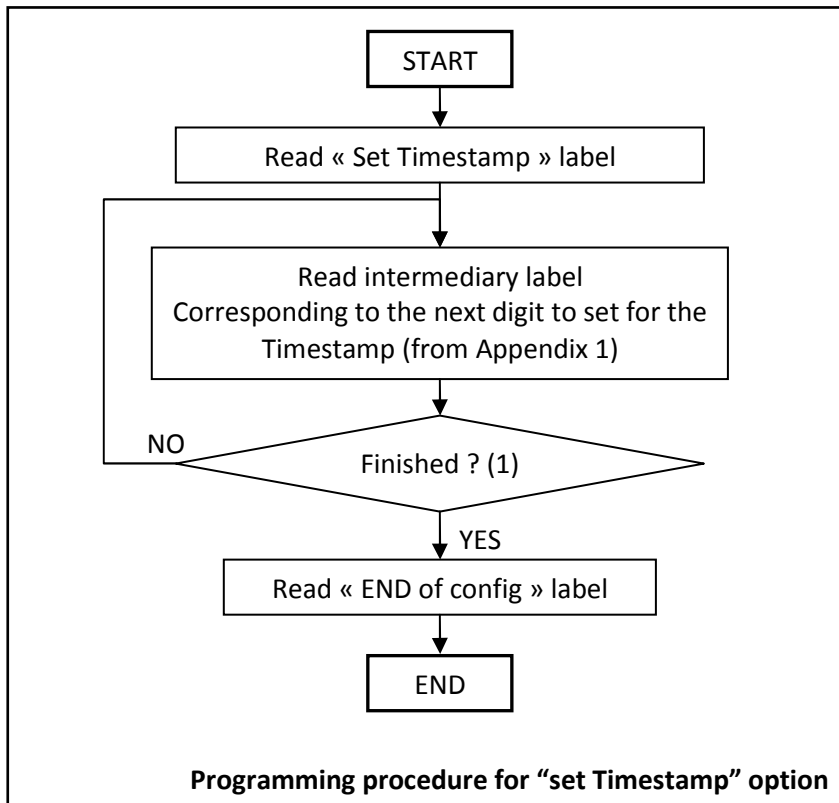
START

Read « Set Timestamp » label

Read intermediary label
Corresponding to the next digit to set for the Timestamp (from Appendix 1)

NO

Finished ? (1)

YES

Read « END of config » label

END

**Programming procedure for "set Timestamp" option**